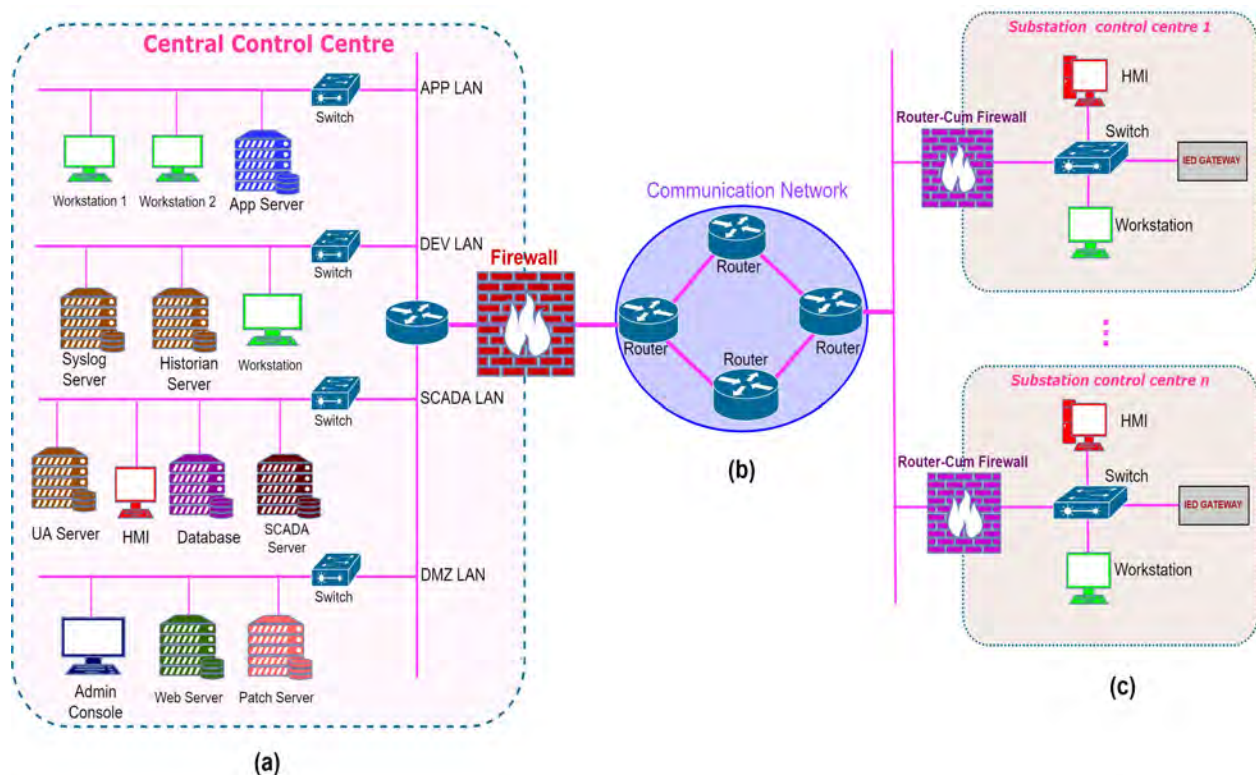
Central Control Centre

Switch
APP LAN
Workstation 1
Workstation 2
App Server

Switch
DEV LAN
Syslog Server
Historian Server
Workstation

Switch
SCADA LAN
UA Server
HMI
Database
SCADA Server

Switch
DMZ LAN
Admin Console
Web Server
Patch Server

(a)

Firewall

Communication Network
Router
Router
Router
Router

(b)

Substation control centre 1
HMI
Router-Cum Firewall
Switch
IED GATEWAY
Workstation

Substation control centre n
HMI
Router-Cum Firewall
Switch
IED GATEWAY
Workstation

(c)